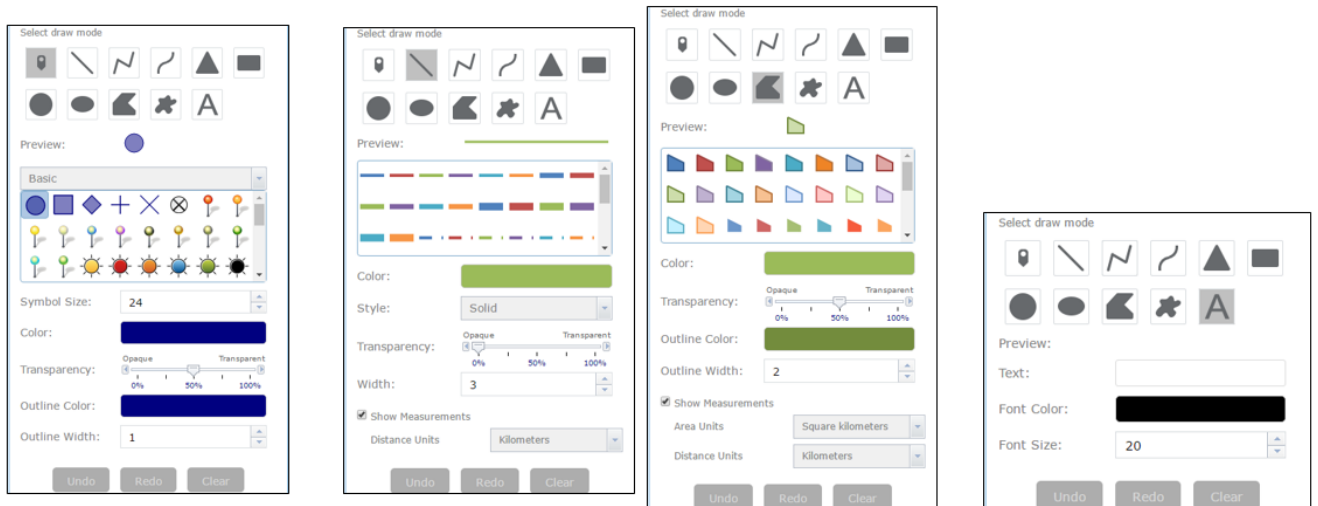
Select draw mode

A

Preview:

Basic

Symbol Size: 24

Color:

Transparency:
Opaque Transparent
0% 50% 100%

Outline Color:

Outline Width: 1

Undo Redo Clear

Select draw mode

A

Preview:

Color:

Style: Solid

Transparency:
Opaque Transparent
0% 50% 100%

Width: 3

Show Measurements

Distance Units Kilometers

Undo Redo Clear

Select draw mode

A

Preview:

Color:

Transparency:
Opaque Transparent
0% 50% 100%

Outline Color:

Outline Width: 2

Show Measurements

Area Units Square kilometers

Distance Units Kilometers

Undo Redo Clear

Select draw mode

A

Preview:

Text:

Font Color:

Font Size: 20

Undo Redo Clear